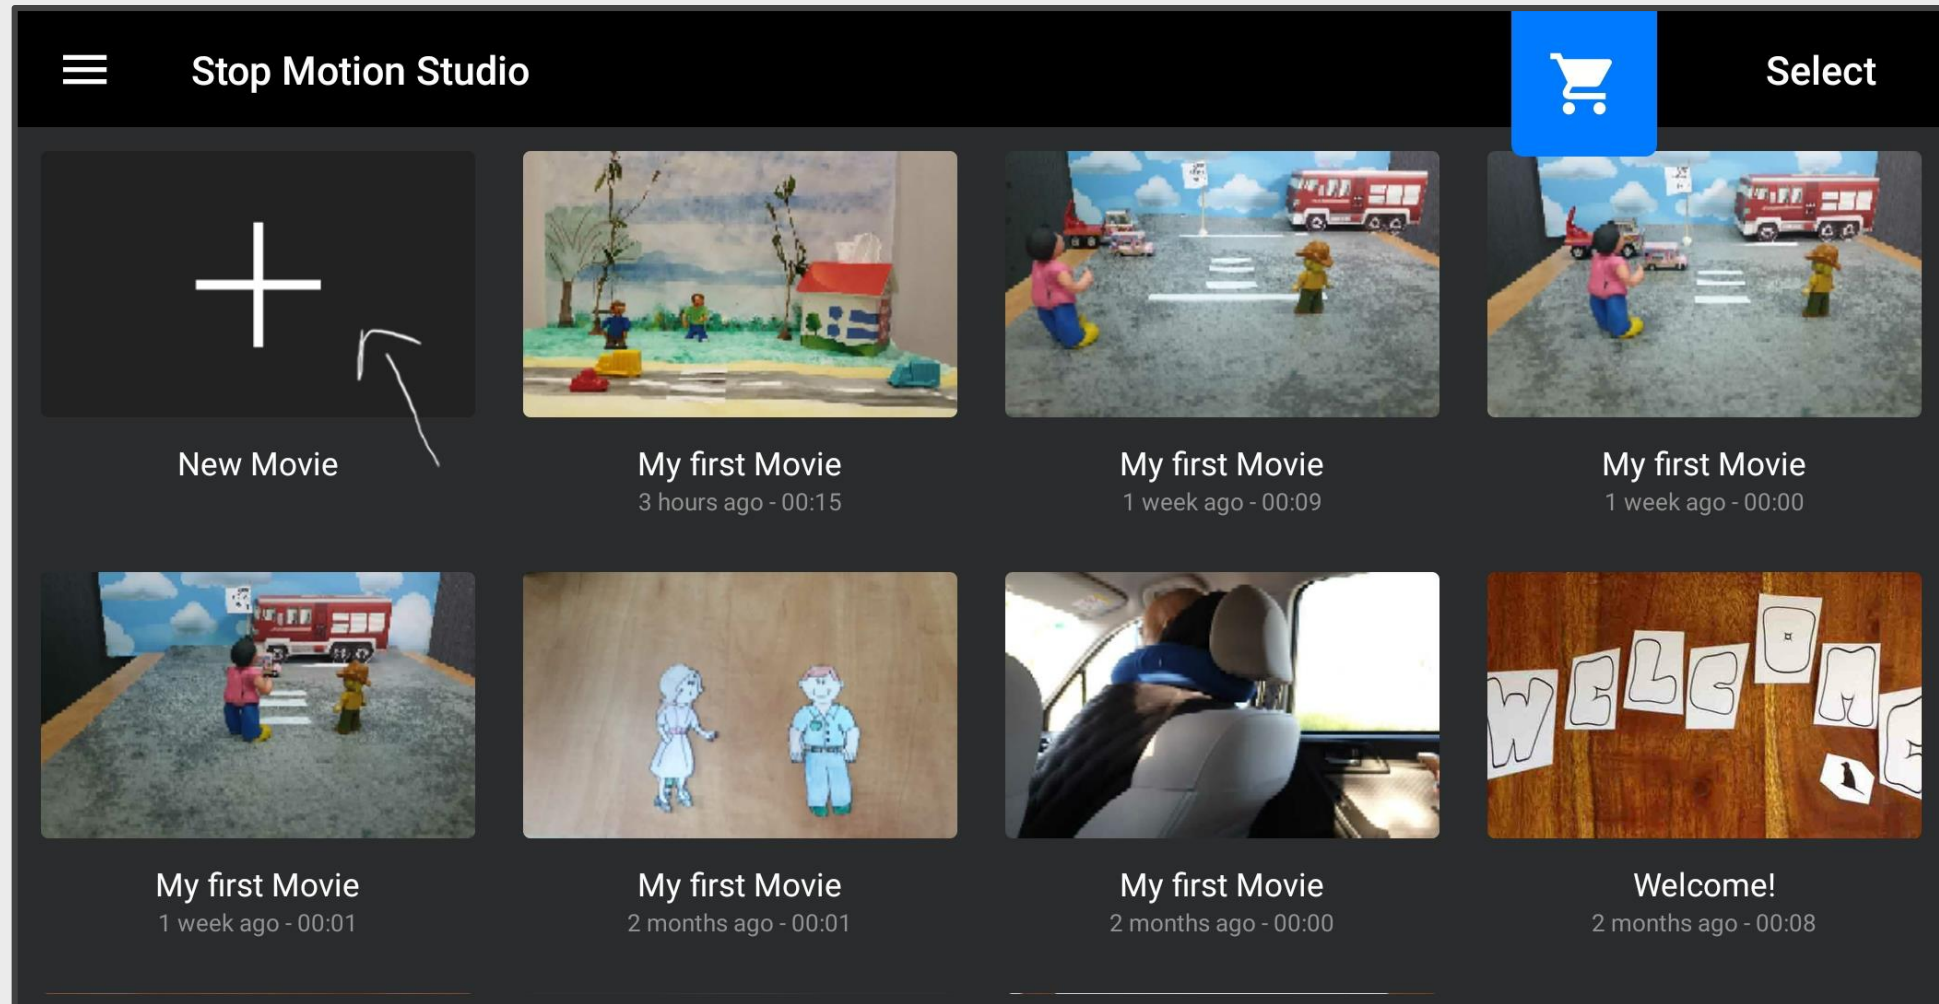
Stop Motion Studio

Select

New Movie

My first Movie
3 hours ago - 00:15

My first Movie
1 week ago - 00:09

My first Movie
1 week ago - 00:00

My first Movie
1 week ago - 00:01

My first Movie
2 months ago - 00:01

My first Movie
2 months ago - 00:00

Welcome!
2 months ago - 00:08